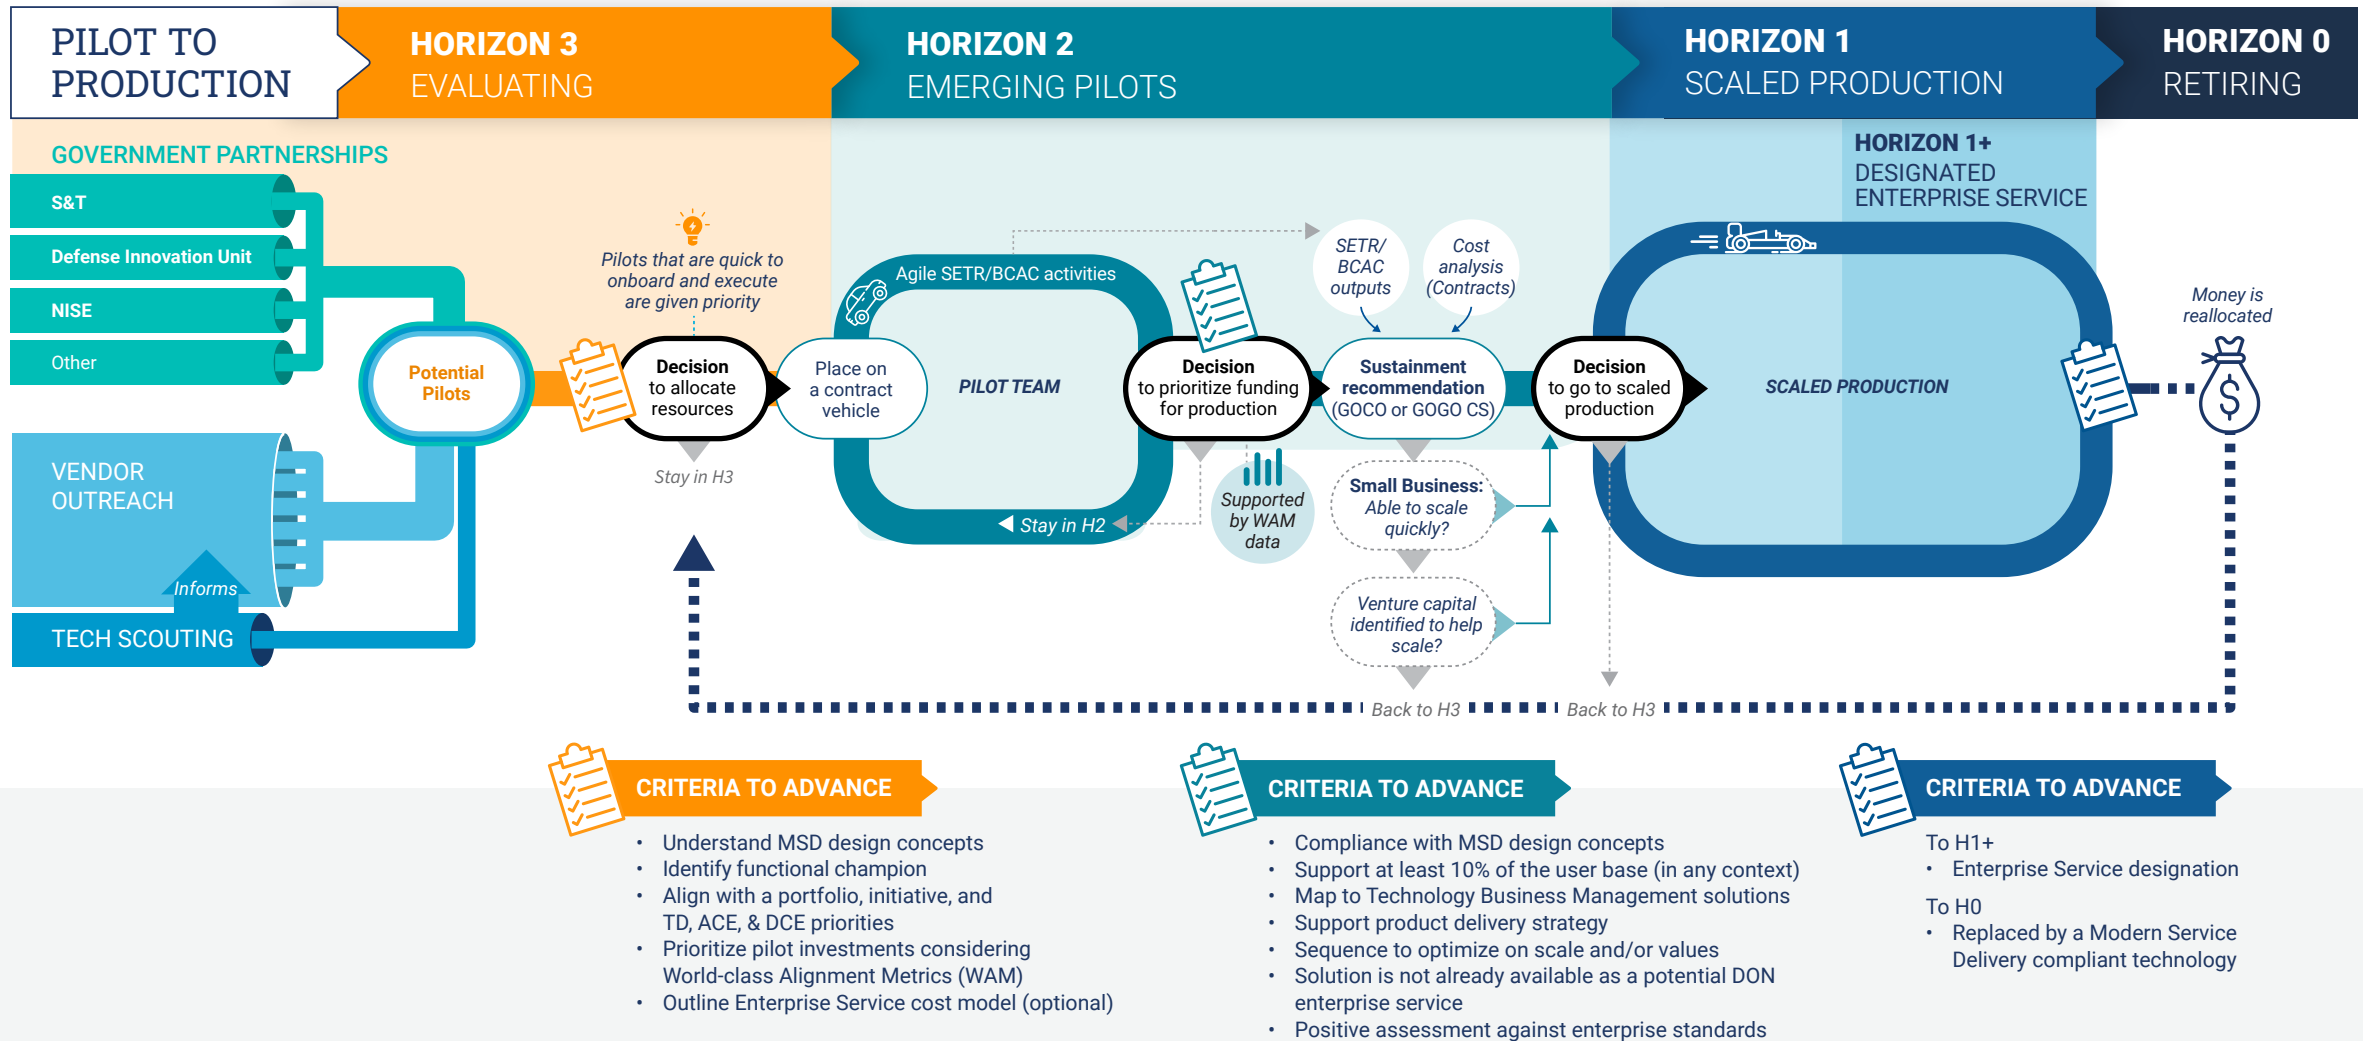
PILOT TO PRODUCTION

HORIZON 3
EVALUATING

HORIZON 2
EMERGING PILOTS

HORIZON 1
SCALED PRODUCTION

HORIZON 0
RETIRING

GOVERNMENT PARTNERSHIPS

S&T

Defense Innovation Unit

NISE

Other

VENDOR OUTREACH

Informs

TECH SCOUTING

Potential Pilots

Pilots that are quick to onboard and execute are given priority

Decision to allocate resources

Stay in H3

Place on a contract vehicle

Agile SETR/BCAC activities

PILOT TEAM

Stay in H2

Decision to prioritize funding for production

Supported by WAM data

SETR/ BCAC outputs

Cost analysis (Contracts)

Sustainment recommendation (GOCO or GOGO CS)

Small Business: Able to scale quickly?

Venture capital identified to help scale?

Decision to go to scaled production

HORIZON 1+
DESIGNATED ENTERPRISE SERVICE

SCALED PRODUCTION

Money is reallocated

Back to H3

Back to H3

CRITERIA TO ADVANCE

• Understand MSD design concepts
• Identify functional champion
• Align with a portfolio, initiative, and TD, ACE, & DCE priorities
• Prioritize pilot investments considering World-class Alignment Metrics (WAM)
• Outline Enterprise Service cost model (optional)

CRITERIA TO ADVANCE

• Compliance with MSD design concepts
• Support at least 10% of the user base (in any context)
• Map to Technology Business Management solutions
• Support product delivery strategy
• Sequence to optimize on scale and/or values
• Solution is not already available as a potential DON enterprise service
• Positive assessment against enterprise standards

CRITERIA TO ADVANCE

To H1+
• Enterprise Service designation

To H0
• Replaced by a Modern Service Delivery compliant technology